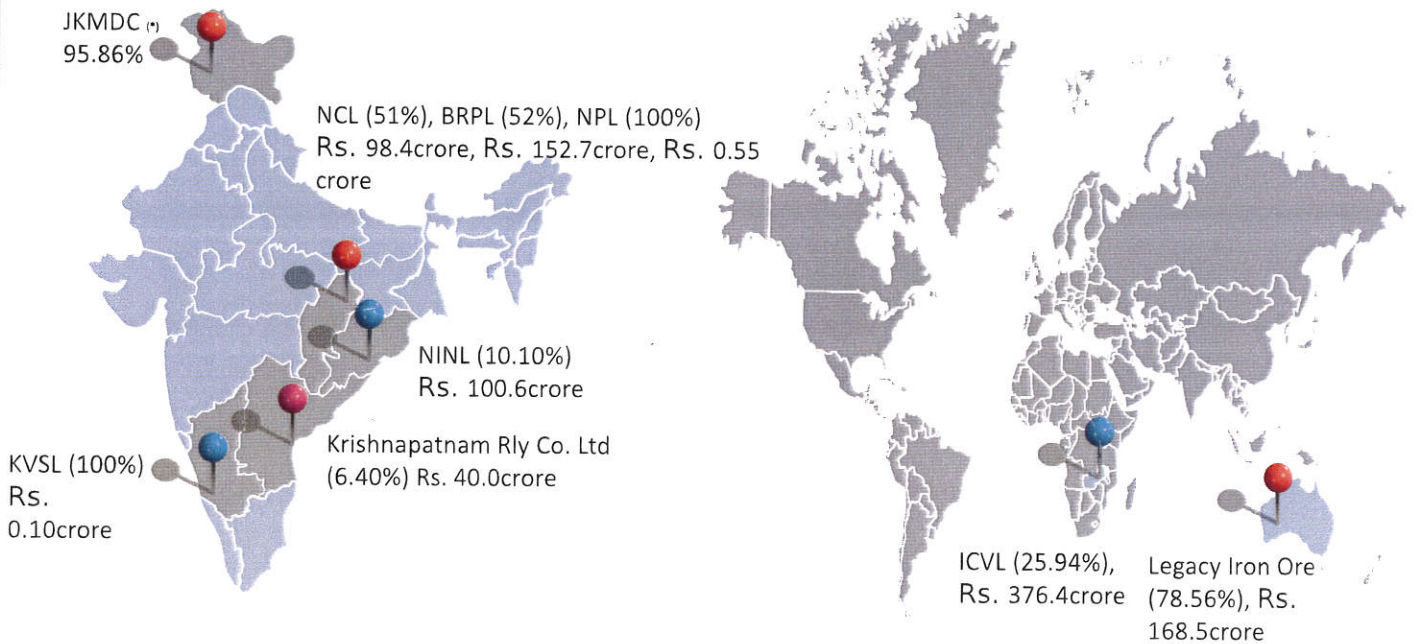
JKMDC (*)
95.86%

NCL (51%), BRPL (52%), NPL (100%)
Rs. 98.4crore, Rs. 152.7crore, Rs. 0.55 crore

NINL (10.10%)
Rs. 100.6crore

Krishnapatnam Rly Co. Ltd
(6.40%) Rs. 40.0crore

KVSL (100%)
Rs.
0.10crore

ICVL (25.94%),
Rs. 376.4crore

Legacy Iron Ore
(78.56%), Rs.
168.5crore